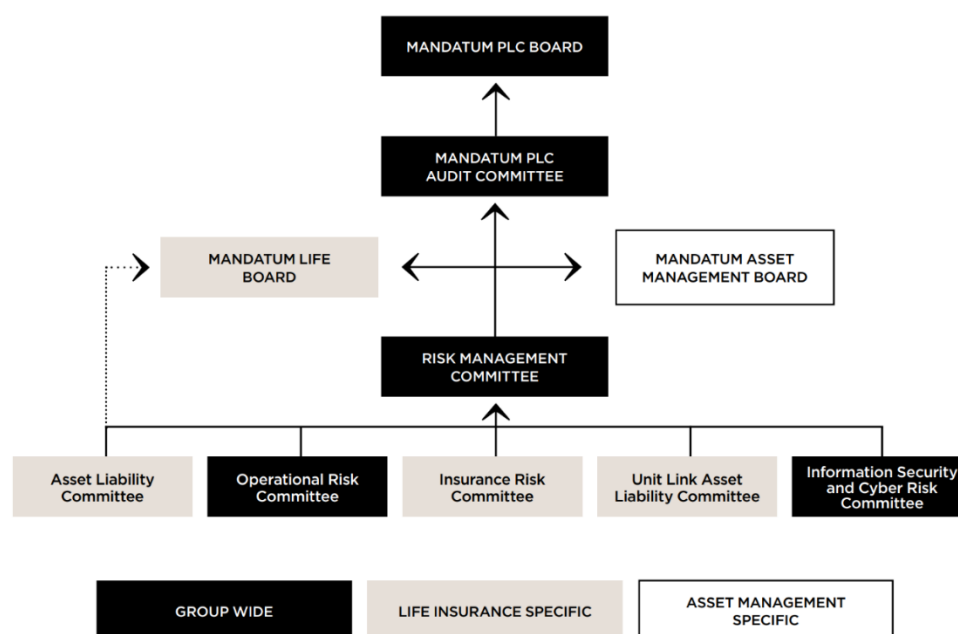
MANDATUM PLC BOARD

MANDATUM PLC AUDIT COMMITTEE

MANDATUM LIFE BOARD

MANDATUM ASSET MANAGEMENT BOARD

RISK MANAGEMENT COMMITTEE

Asset Liability Committee

Operational Risk Committee

Insurance Risk Committee

Unit Link Asset Liability Committee

Information Security and Cyber Risk Committee

GROUP WIDE

LIFE INSURANCE SPECIFIC

ASSET MANAGEMENT SPECIFIC